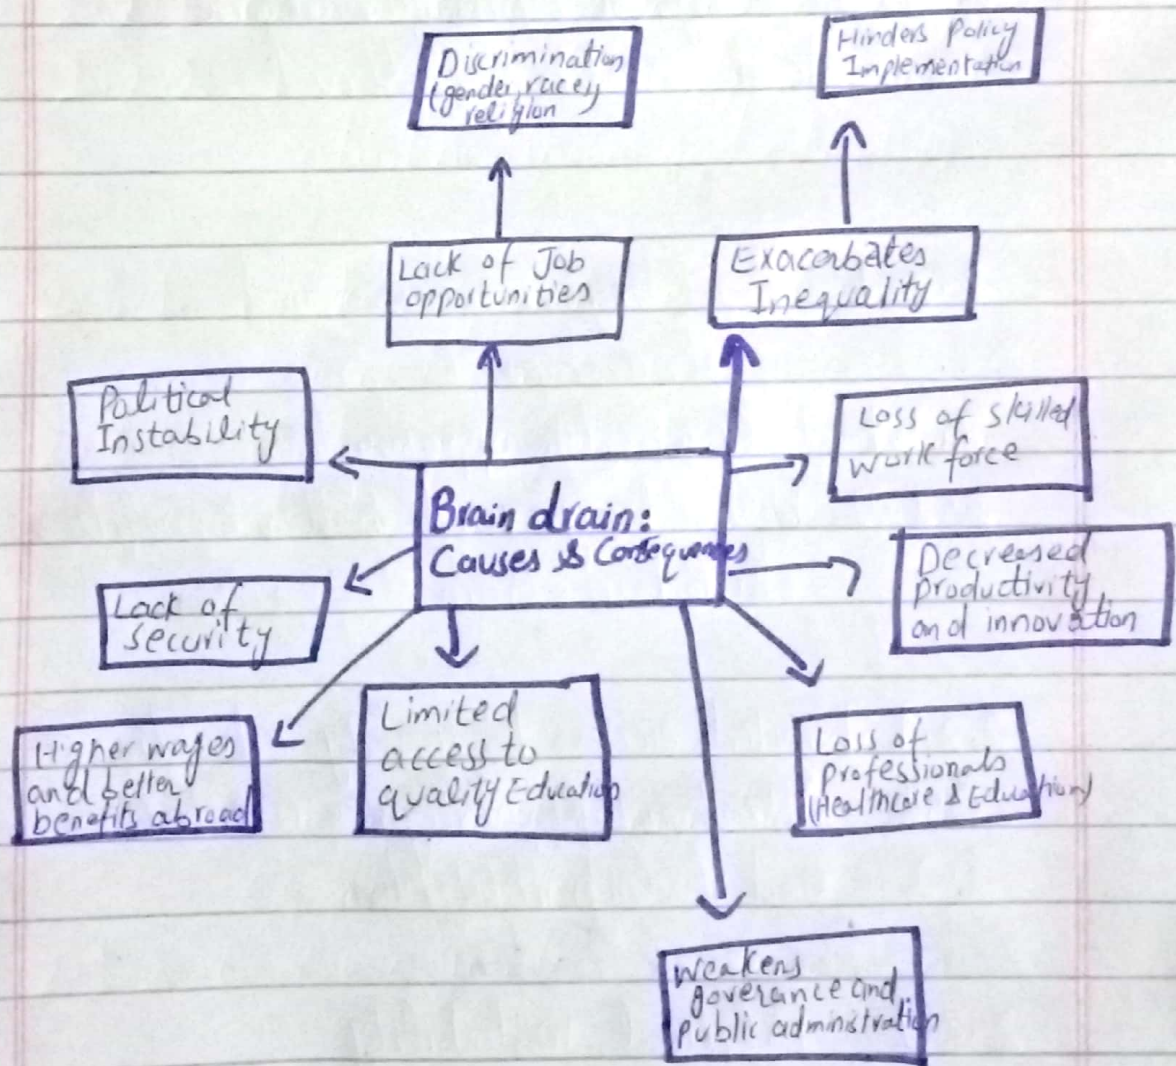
Discrimination (gender, race, religion

Hinders Policy Implementation

Lack of Job opportunities

Exacerbates Inequality

Political Instability

Loss of skilled work force

Brain drain: Causes & Consequences

Decreased productivity and innovation

Lack of security

Higher wages and better benefits abroad

Limited access to quality Education

Loss of professionals (Healthcare & Education)

Weakens goverance and public administration